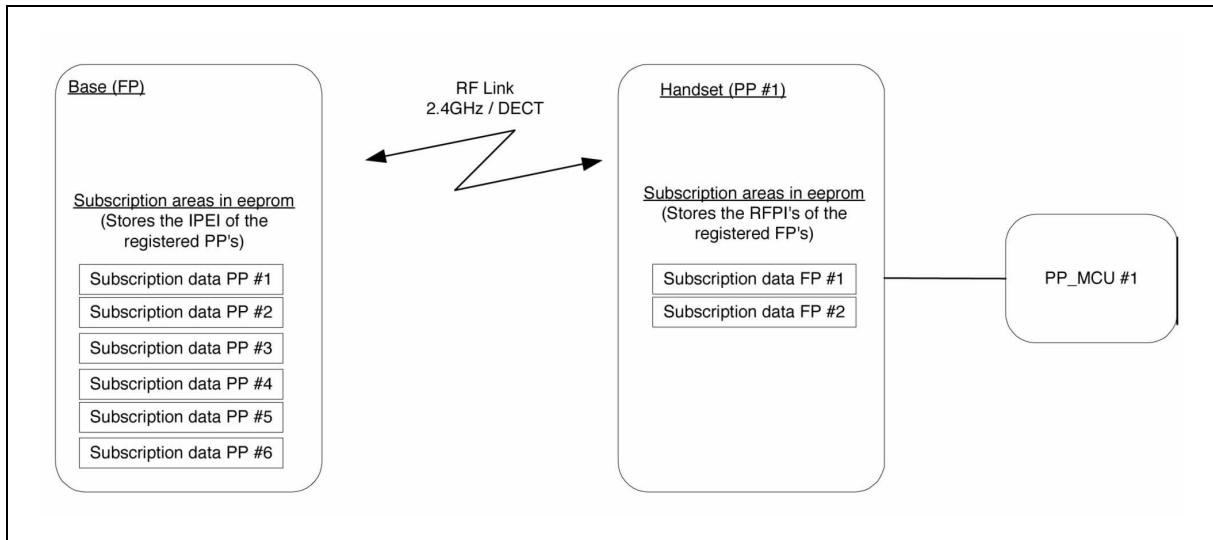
Base (FP)

RF Link
2.4GHz / DECT

Handset (PP #1)

Subscription areas in eeprom
(Stores the IPEI of the registered PP's)

Subscription data PP #1
Subscription data PP #2
Subscription data PP #3
Subscription data PP #4
Subscription data PP #5
Subscription data PP #6

Subscription areas in eeprom
(Stores the RFPI's of the registered FP's)

Subscription data FP #1
Subscription data FP #2

PP_MCU #1